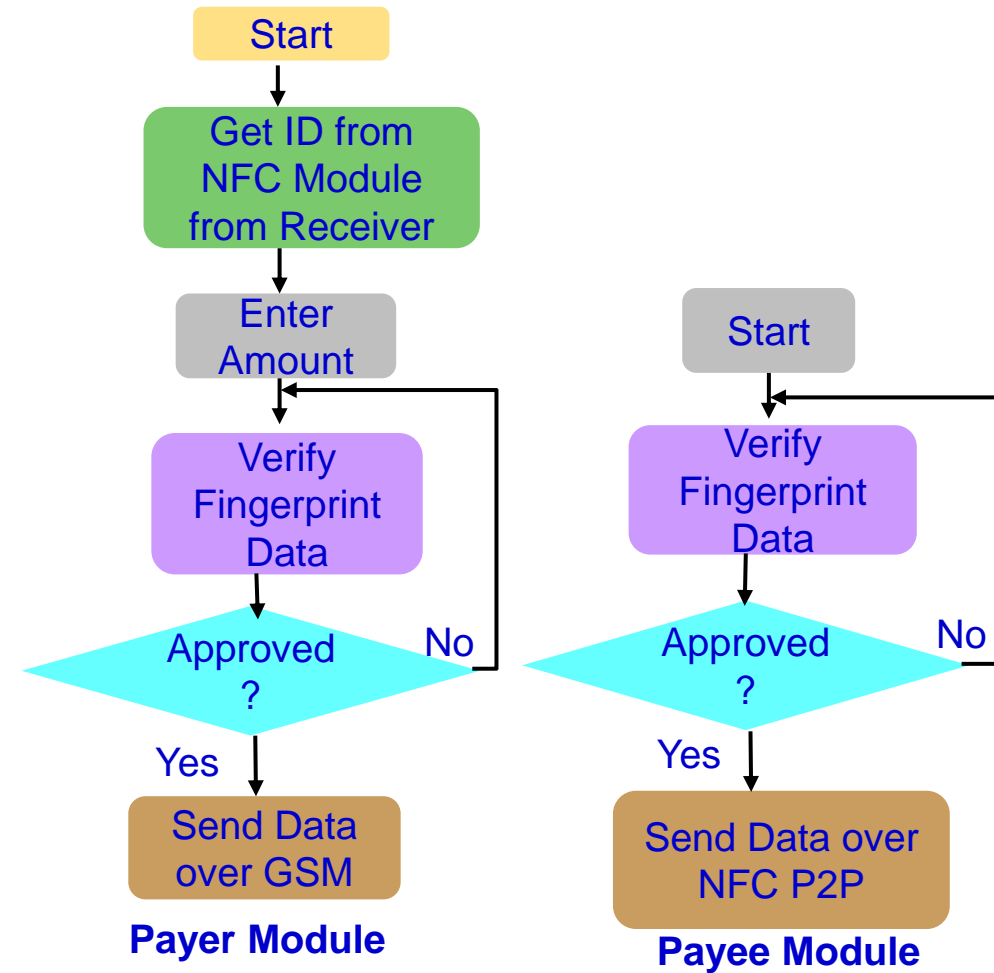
Start

Get ID from NFC Module from Receiver

Enter Amount

Verify Fingerprint Data

Approved ?

No

Yes

Send Data over GSM

Payer Module

Start

Verify Fingerprint Data

Approved ?

No

Yes

Send Data over NFC P2P

Payee Module